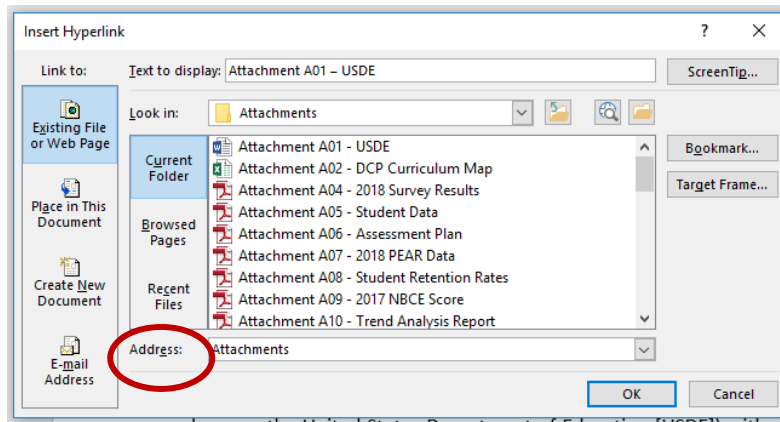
Insert Hyperlink

?

Link to:

Text to display: Attachment A01 – USDE

ScreenTip...

Existing File or Web Page

Look in: Attachments

Current Folder

Browsed Pages

Recent Files

Place in This Document

Create New Document

E-mail Address

Attachment A01 - USDE
Attachment A02 - DCP Curriculum Map
Attachment A04 - 2018 Survey Results
Attachment A05 - Student Data
Attachment A06 - Assessment Plan
Attachment A07 - 2018 PEAR Data
Attachment A08 - Student Retention Rates
Attachment A09 - 2017 NBCE Score
Attachment A10 - Trend Analysis Report

Bookmark...

Target Frame...

Address: Attachments

OK

Cancel